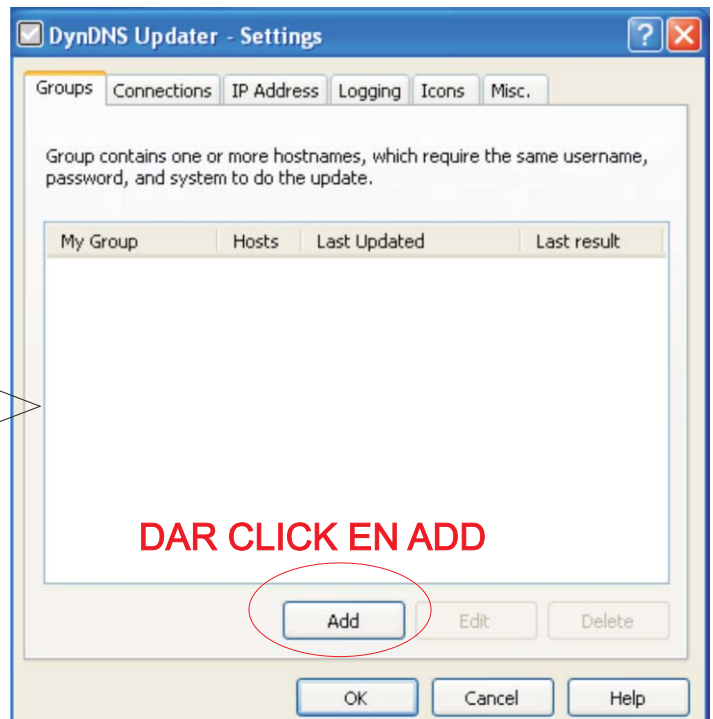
DynDNS Updater - Settings

Groups | Connections | IP Address | Logging | Icons | Misc.

Group contains one or more hostnames, which require the same username, password, and system to do the update.

| My Group | Hosts | Last Updated | Last result |
|---|---|---|---|

DAR CLICK EN ADD

Add | Edit | Delete

OK | Cancel | Help